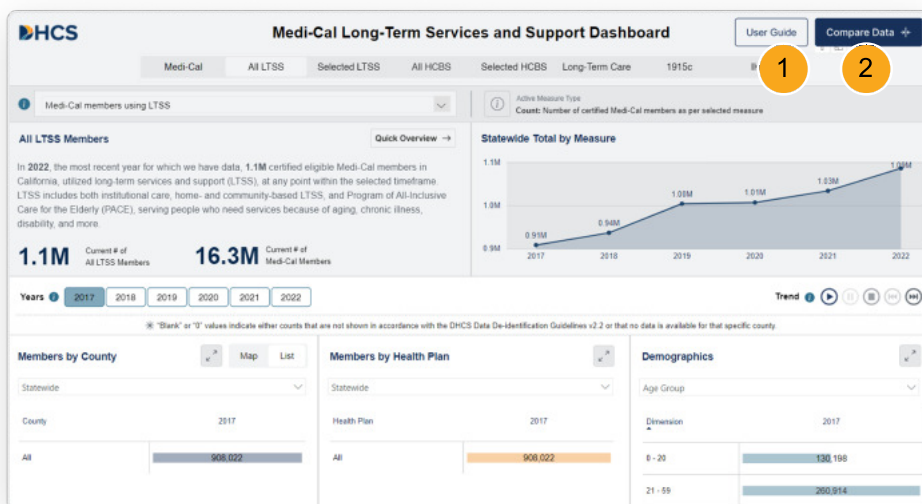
DHCS

Medi-Cal Long-Term Services and Support Dashboard

User Guide

Compare Data +

1

2

Medi-Cal | All LTSS | Selected LTSS | All HCBS | Selected HCBS | Long-Term Care | 1915c | I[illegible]

Medi-Cal members using LTSS

Active Measure Type
Count: Number of certified Medi-Cal members as per selected measure

All LTSS Members

Quick Overview →

In 2022, the most recent year for which we have data, 1.1M certified eligible Medi-Cal members in California, utilized long-term services and support (LTSS), at any point within the selected timeframe. LTSS includes both institutional care, home- and community-based LTSS, and Program of All-Inclusive Care for the Elderly (PACE), serving people who need services because of aging, chronic illness, disability, and more.

1.1M Current # of All LTSS Members

16.3M Current # of Medi-Cal Members

Statewide Total by Measure

1.1M
1.0M
0.9M

0.91M 0.94M 1.00M 1.01M 1.03M 1.08M

2017 2018 2019 2020 2021 2022

Years 2017 2018 2019 2020 2021 2022

Trend

"Blank" or "0" values indicate either counts that are not shown in accordance with the DHCS Data De-identification Guidelines v2.2 or that no data is available for that specific county.

Members by County

Map List

Statewide

| County | 2017 |
|---|---|
| All | 908,022 |

Members by Health Plan

Statewide

| Health Plan | 2017 |
|---|---|
| All | 908,022 |

Demographics

Age Group

| Dimension | 2017 |
|---|---|
| 0 - 20 | 130,198 |
| 21 - 59 | 260,914 |